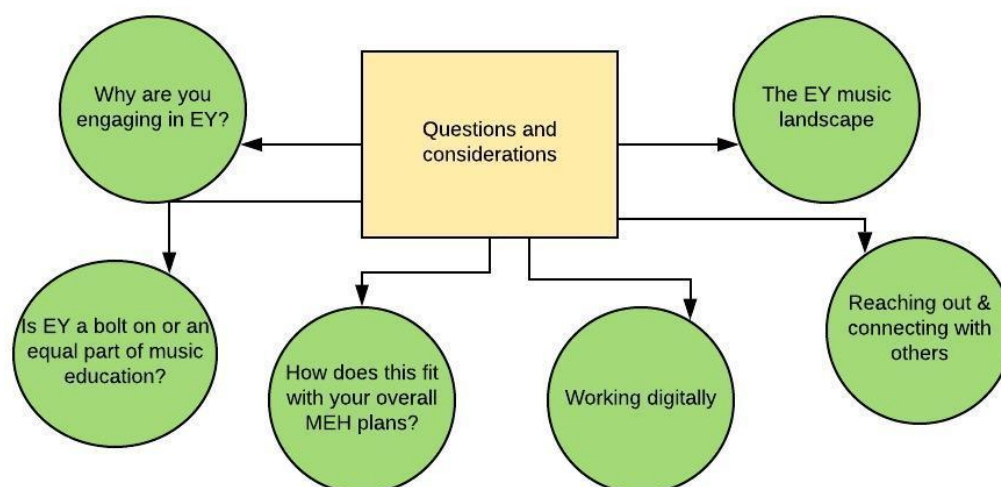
Questions and considerations

Why are you engaging in EY?

The EY music landscape

Is EY a bolt on or an equal part of music education?

How does this fit with your overall MEH plans?

Working digitally

Reaching out & connecting with others